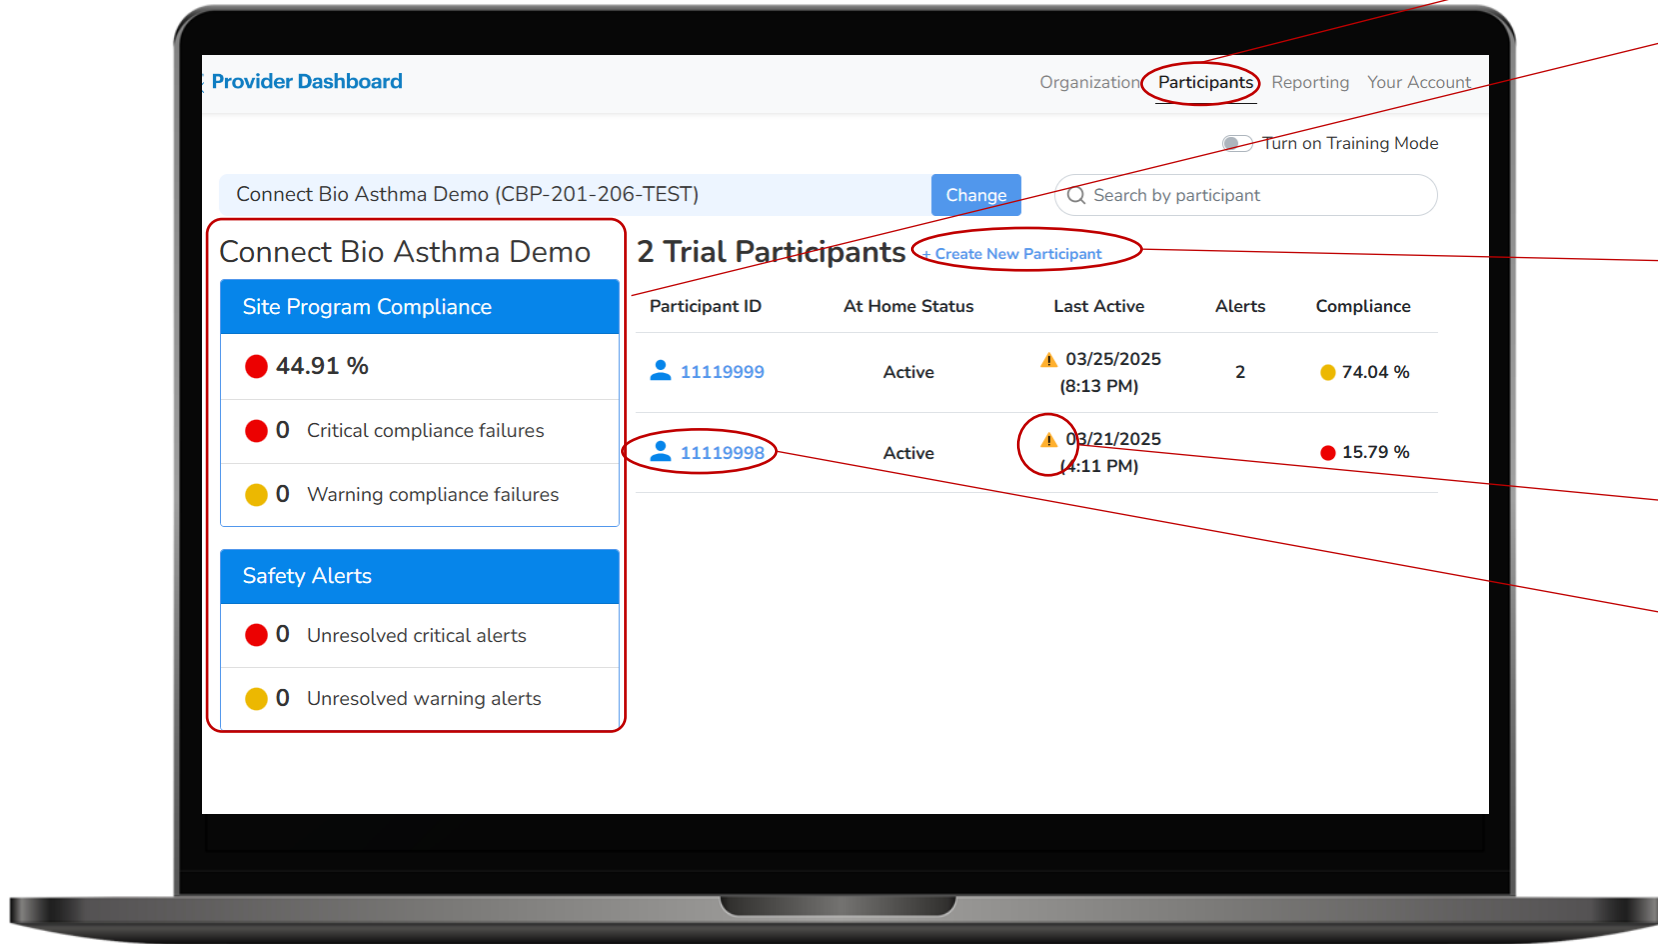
Provider Dashboard

Organization Participants Reporting Your Account

Turn on Training Mode

Connect Bio Asthma Demo (CBP-201-206-TEST) Change

Search by participant

Connect Bio Asthma Demo

Site Program Compliance

44.91 %

0 Critical compliance failures

0 Warning compliance failures

Safety Alerts

0 Unresolved critical alerts

0 Unresolved warning alerts

2 Trial Participants + Create New Participant

| Participant ID | At Home Status | Last Active | Alerts | Compliance |
|---|---|---|---|---|
| 11119999 | Active | 03/25/2025 (8:13 PM) | 2 | 74.04 % |
| 11119998 | Active | 03/21/2025 (4:11 PM) | | 15.79 % |